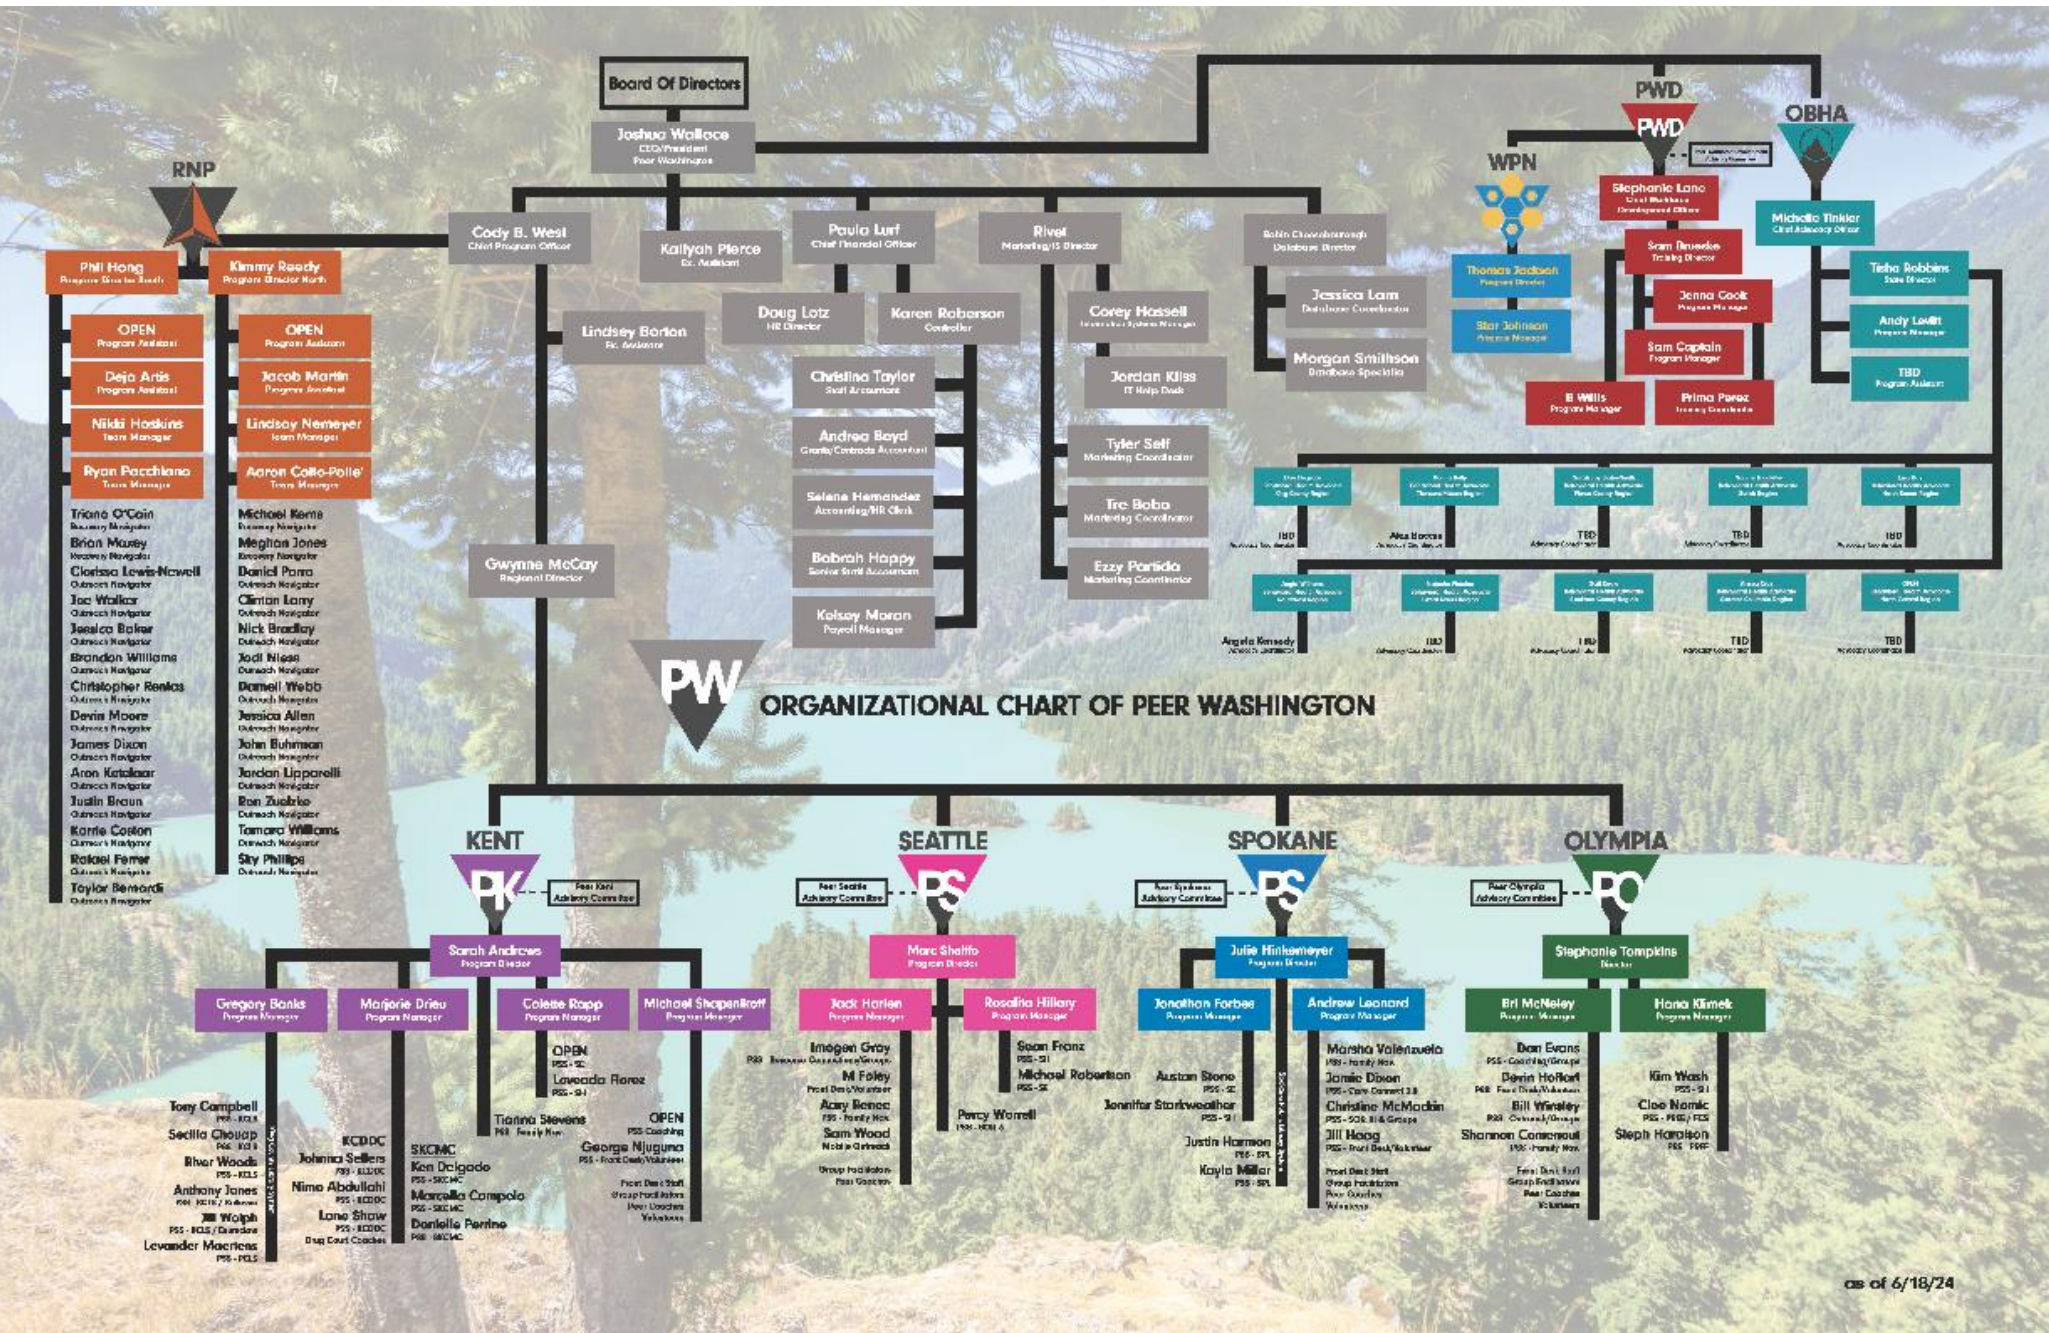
Board Of Directors

Joshua Wallace
CEO/President
Peer Washington

Cody B. West
Chief Program Officer

Kaitlyah Pierce
Ex. Assistant

Paula Lurf
Chief Financial Officer

Rivel
Marketing/IS Director

Robin Chesebrough
Database Director

Doug Lotz
HR Director

Karen Roberson
Controller

Lindsey Borton
Ex. Assistant

Corey Hassell
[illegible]

Jordan Kiles
IT Help Desk

Jessica Lam
Database Coordinator

Morgan Smithson
Database Specialist

Christina Taylor
Staff Accountant

Andrea Boyd
Grants/Contracts Accountant

Selena Hernandez
Accounting/HR Clerk

Bobrah Happy
Senior Staff Accountant

Kelsey Moran
Payroll Manager

Tyler Self
Marketing Coordinator

Tre Bobo
Marketing Coordinator

Ezzy Partida
Marketing Coordinator

Gwynne McCoy
Regional Director

RNP

Phil Hong
Program Director South

Kimmy Ready
Program Director North

OPEN
Program Assistant

Deja Artis
Program Assistant

Nikki Hoskins
Team Manager

Ryan Pacchiano
Team Manager

Triana O'Cain
Recovery Navigator
Brian Maxey
Recovery Navigator
Clarissa Lewis-Newell
Outreach Navigator
Joe Walker
Outreach Navigator
Jessica Baker
Outreach Navigator
Brandon Williams
Outreach Navigator
Christopher Renico
Outreach Navigator
Devin Moore
Outreach Navigator
James Dixon
Outreach Navigator
Aron Ketelaar
Outreach Navigator
Justin Braun
Outreach Navigator
Karrie Coston
Outreach Navigator
Rafael Ferrer
Outreach Navigator
Taylor Benardi
Outreach Navigator

OPEN
Program Assistant

Jacob Martin
Program Assistant

Lindsay Nemeyer
Team Manager

Aaron Collo-Polle'
Team Manager

Michael Kerns
Recovery Navigator
Meghan Jones
Recovery Navigator
Daniel Parra
Outreach Navigator
Clinton Larry
Outreach Navigator
Nick Bradley
Outreach Navigator
Jodi Nieses
Outreach Navigator
Darnell Webb
Outreach Navigator
Jessica Allen
Outreach Navigator
John Buhrman
Outreach Navigator
Jordan Lipparelli
Outreach Navigator
Ron Zuehlke
Outreach Navigator
Tamara Williams
Outreach Navigator
Sky Phillips
Outreach Navigator

WPN

Thomas Jackson
Program Director

Star Johnson
Program Manager

PWD

Stephanie Lane
Chief Wellness Development Officer

Sam Broeske
Training Director

Jenna Cook
Program Manager

Sam Captain
Program Manager

B Willis
Program Manager

Prima Perez
Training Coordinator

OBHA

Michelle Tinkler
Chief Advocacy Officer

Tisha Robbins
State Director

Andy Levitt
Program Manager

TBD
Program Assistant

TBD
Alex Bowers
TBD
TBD
TBD

Angela Kennedy
TBD
TBD
TBD
TBD

PW
ORGANIZATIONAL CHART OF PEER WASHINGTON

KENT
PK
Peer Kent Advisory Committee

Sarah Andrews
Program Director

Gregory Banks
Program Manager

Marjorie Drieu
Program Manager

Colette Rapp
Program Manager

Michael Shapenkroff
Program Manager

Tony Campbell
PSS - KCLS
Seclia Choujap
PSS - KCLS
River Woods
PSS - KCLS
Anthony Jones
PSS - KCLS / Kirkland
Jill Wolph
PSS - KCLS / Duvdine
Levander Macrtens
PSS - KCLS

KCDDC
Johnna Sellers
PSS - KCDDC
Nima Abdullahi
PSS - KCDDC
Lane Shaw
PSS - KCDDC
Drug Court Coaches

SKCMC
Ken Delgado
PSS - SKCMC
Marcella Campolo
PSS - SKCMC
Danielle Perrine
PSS - SKCMC

OPEN
PSS - SC
Lavoeda Florez
PSS - SH
Tianna Stevens
PSS - Family Nav.

OPEN
PSS Coaching
George Njuguna
PSS - Front Desk/Volunteer
Front Desk Staff
Group Facilitators
Peer Coaches
Volunteers

SEATTLE
PS
Peer Seattle Advisory Committee

Marc Shalito
Program Director

Jack Harlen
Program Manager

Rosalita Hillary
Program Manager

Imogen Gray
PSS - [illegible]
M Foley
Front Desk/Volunteer
Acey Benoe
PSS - Family Nav.
Sam Wood
Mobile Outreach
Group Facilitators
Peer Coaches

Percy Worrell
PSS - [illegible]

Sean Franz
PSS - SH
Michael Robertson
PSS - SC

SPOKANE
PS
Peer Spokane Advisory Committee

Julie Hinkemeyer
Program Director

Jonathan Forbes
Program Manager

Andrew Leonard
Program Manager

Austin Stone
PSS - SC
Jennifer Starkweather
PSS - SH
Justin Harmon
PSS - SPL
Kayla Miller
PSS - SPL

Marsha Valenzuela
PSS - Family Nav.
Jamie Dixon
PSS - Care Connect 2.0
Christine McMackin
PSS - SOR, SH & Groups
Jill Hoag
PSS - Front Desk/Volunteer
Front Desk Staff
Group Facilitators
Peer Coaches
Volunteers

OLYMPIA
PO
Peer Olympia Advisory Committee

Stephanie Tompkins
Director

Bri McNeley
Program Manager

Hana Klimek
Program Manager

Dan Evans
PSS - Coaching/Groups
Devin Hoffert
PSS - Front Desk/Volunteer
Bill Winsley
PSS - Outreach/Groups
Shannon Comerscuil
PSS - Family Nav.
Front Desk Staff
Group Facilitators
Peer Coaches
Volunteers

Kim Wash
PSS - SH
Cloe Nomic
PSS - PFSS / FSS
Steph Haralson
PSS - PFSS

as of 6/18/24